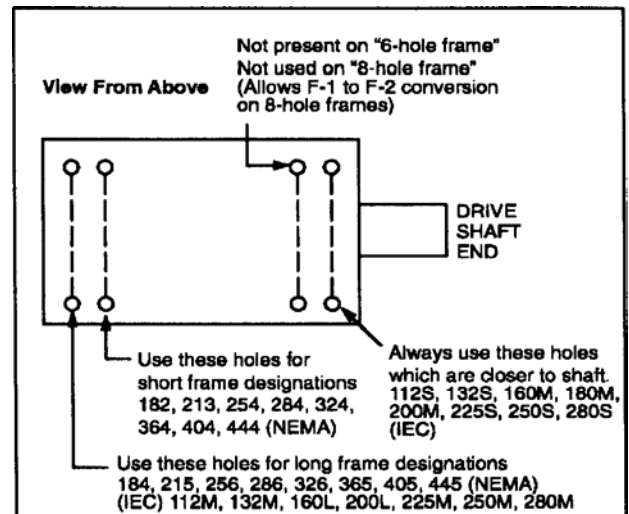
View From Above

Not present on "6-hole frame"
Not used on "8-hole frame"
(Allows F-1 to F-2 conversion on 8-hole frames)

DRIVE SHAFT END

Use these holes for short frame designations 182, 213, 254, 284, 324, 364, 404, 444 (NEMA)

Always use these holes which are closer to shaft. 112S, 132S, 160M, 180M, 200M, 225S, 250S, 280S (IEC)

Use these holes for long frame designations 184, 215, 256, 286, 326, 365, 405, 445 (NEMA) (IEC) 112M, 132M, 160L, 200L, 225M, 250M, 280M